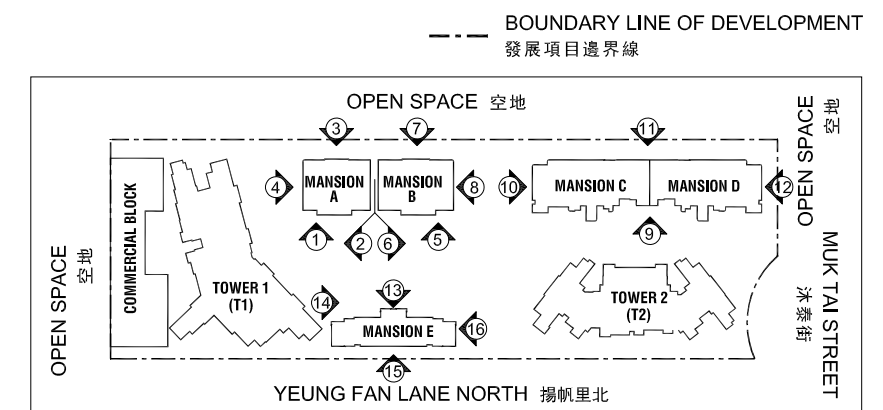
BOUNDARY LINE OF DEVELOPMENT
發展項目邊界線

OPEN SPACE 空地

OPEN SPACE 空地

OPEN SPACE 空地

COMMERCIAL BLOCK

TOWER 1 (T1)

MANSION A

MANSION B

MANSION C

MANSION D

MANSION E

TOWER 2 (T2)

MUK TAI STREET 沐泰街

YEUNG FAN LANE NORTH 揚帆里北

1 2 3 4 5 6 7 8 9 10 11 12 13 14 15 16